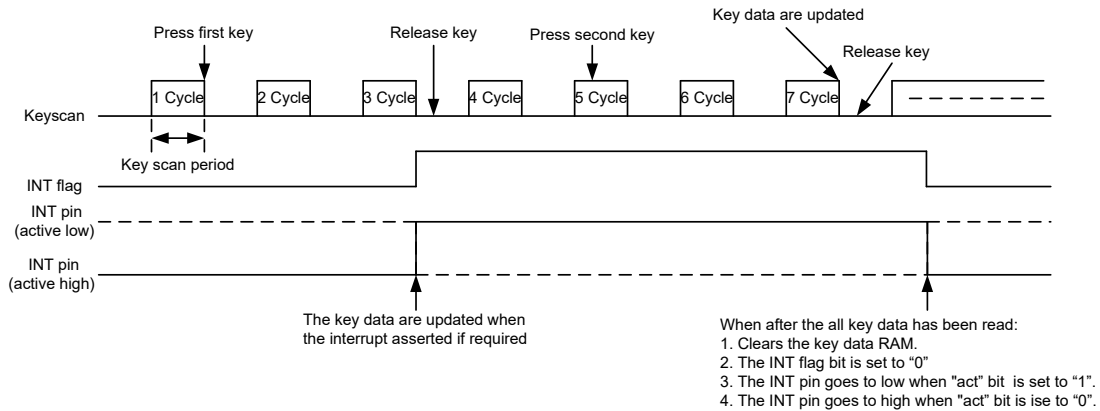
Press first key

Release key

Press second key

Key data are updated

Release key

1 Cycle

2 Cycle

3 Cycle

4 Cycle

5 Cycle

6 Cycle

7 Cycle

Keyscan

Key scan period

INT flag

INT pin
(active low)

INT pin
(active high)

The key data are updated when the interrupt asserted if required

When after the all key data has been read:
1. Clears the key data RAM.
2. The INT flag bit is set to "0"
3. The INT pin goes to low when "act" bit is set to "1".
4. The INT pin goes to high when "act" bit is ise to "0".